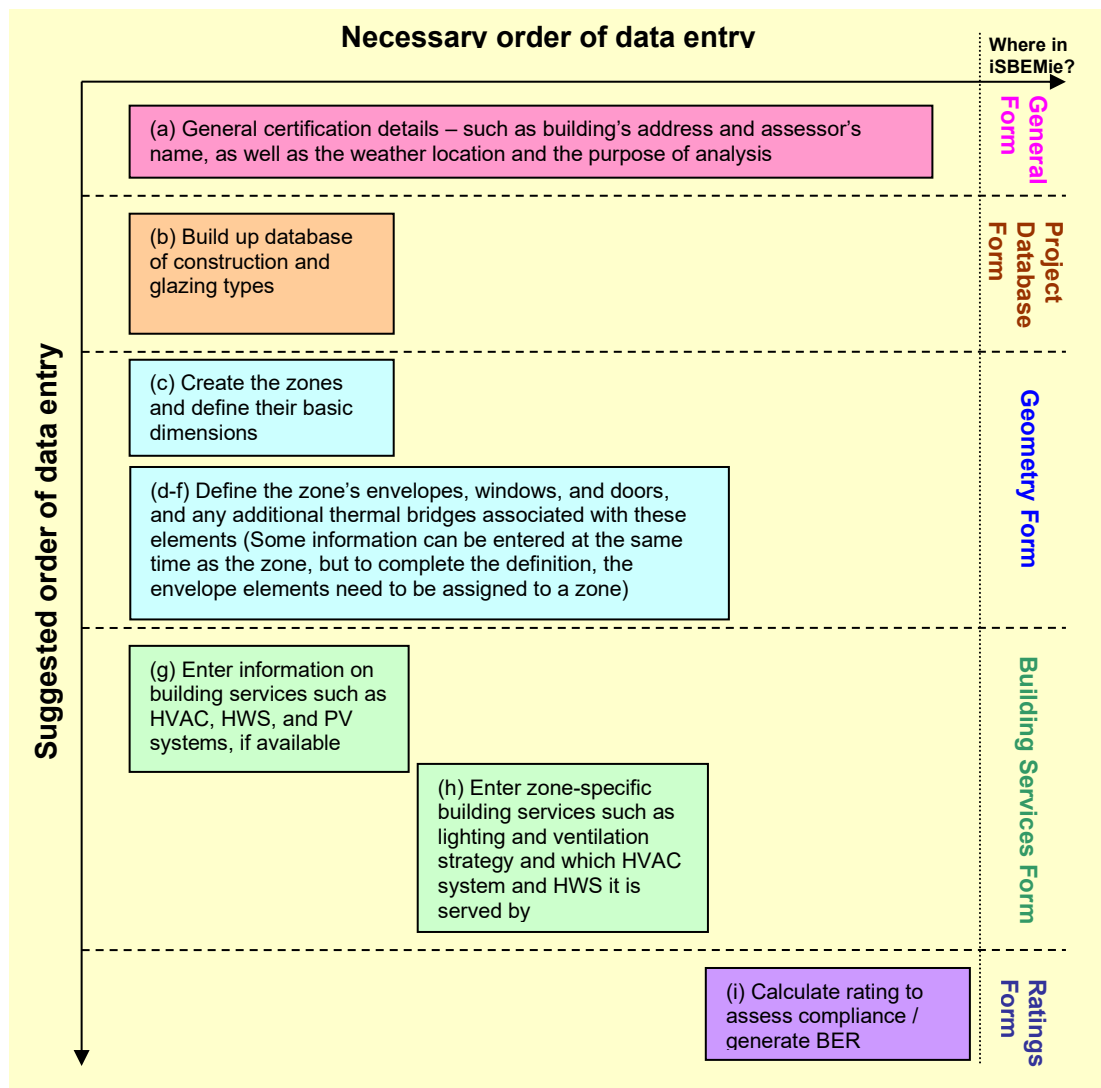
Necessary order of data entry

Where in iSBEMie?

Suggested order of data entry

(a) General certification details – such as building's address and assessor's name, as well as the weather location and the purpose of analysis

General Form

(b) Build up database of construction and glazing types

Project Database Form

(c) Create the zones and define their basic dimensions

(d-f) Define the zone's envelopes, windows, and doors, and any additional thermal bridges associated with these elements (Some information can be entered at the same time as the zone, but to complete the definition, the envelope elements need to be assigned to a zone)

Geometry Form

(g) Enter information on building services such as HVAC, HWS, and PV systems, if available

(h) Enter zone-specific building services such as lighting and ventilation strategy and which HVAC system and HWS it is served by

Building Services Form

(i) Calculate rating to assess compliance / generate BER

Ratings Form